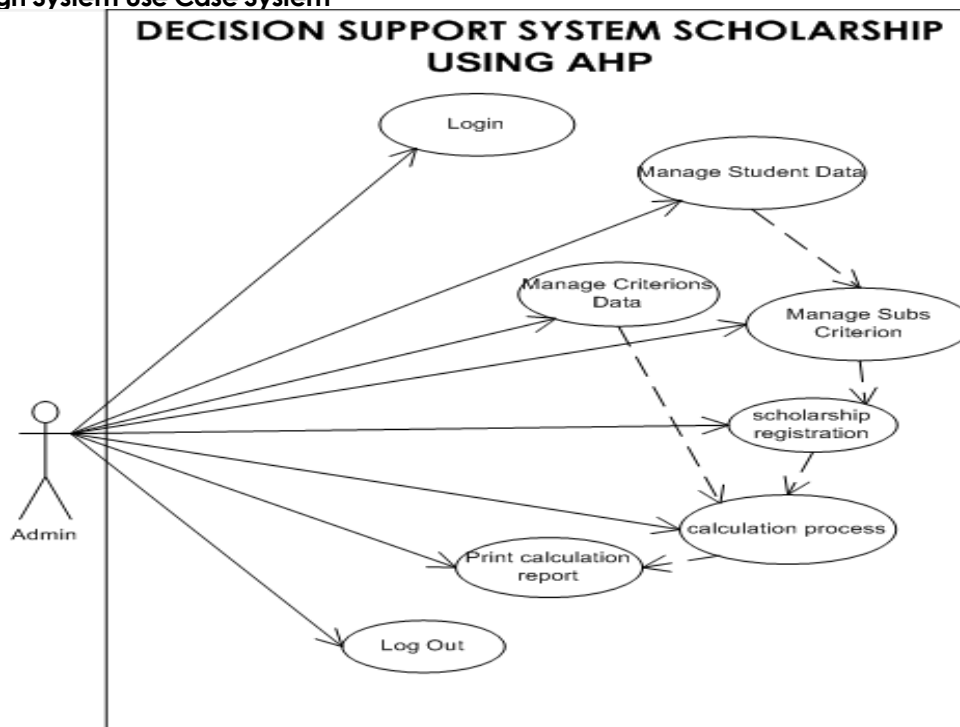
gn System Use Case System

DECISION SUPPORT SYSTEM SCHOLARSHIP USING AHP

Login

Manage Student Data

Manage Criterions Data

Manage Subs Criterion

scholarship registration

calculation process

Print calculation report

Log Out

Admin